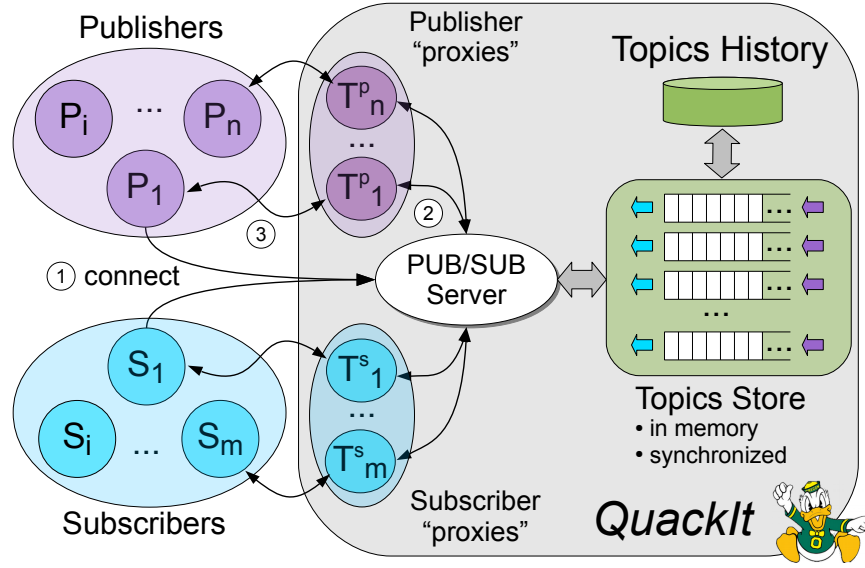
Publishers

$P_i$ ... $P_n$

$P_1$

Publisher "proxies"

$T^p_n$

...

$T^p_1$

Topics History

③

②

① connect

PUB/SUB Server

...

...

...

...

...

$S_1$

$S_i$ ... $S_m$

$T^s_1$

...

$T^s_m$

Topics Store
• in memory
• synchronized

Subscribers

Subscriber "proxies"

QuackIt